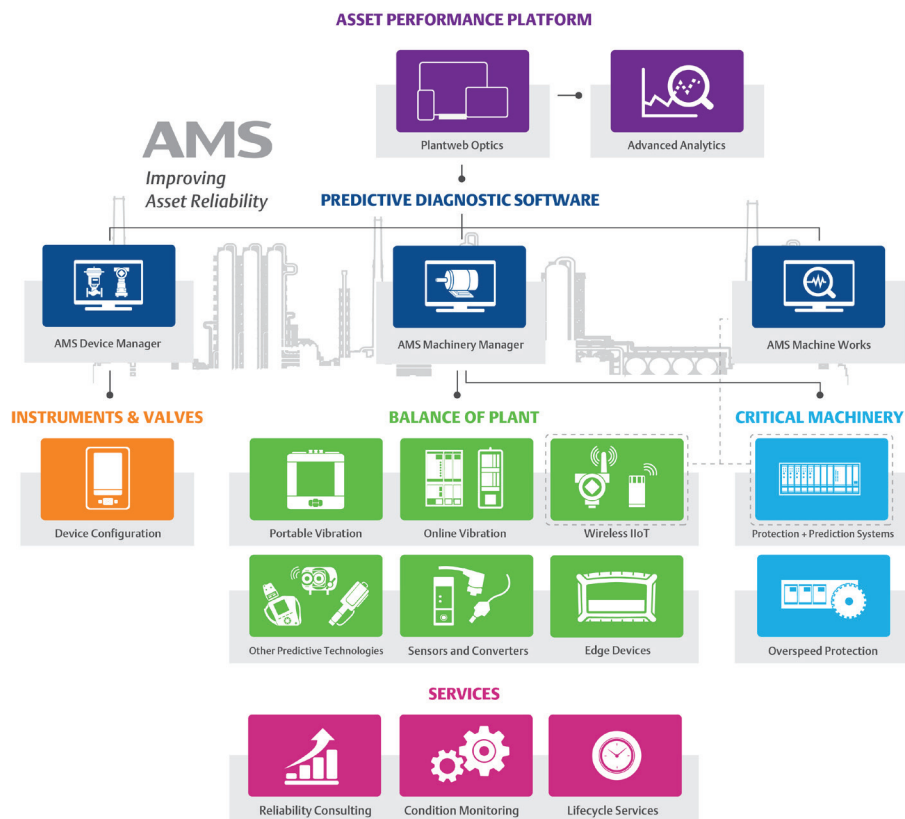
ASSET PERFORMANCE PLATFORM

Plantweb Optics

Advanced Analytics

AMS
Improving Asset Reliability

PREDICTIVE DIAGNOSTIC SOFTWARE

AMS Device Manager

AMS Machinery Manager

AMS Machine Works

INSTRUMENTS & VALVES

Device Configuration

BALANCE OF PLANT

Portable Vibration

Online Vibration

Wireless IIoT

Other Predictive Technologies

Sensors and Converters

Edge Devices

CRITICAL MACHINERY

Protection + Prediction Systems

Overspeed Protection

SERVICES

Reliability Consulting

Condition Monitoring

Lifecycle Services